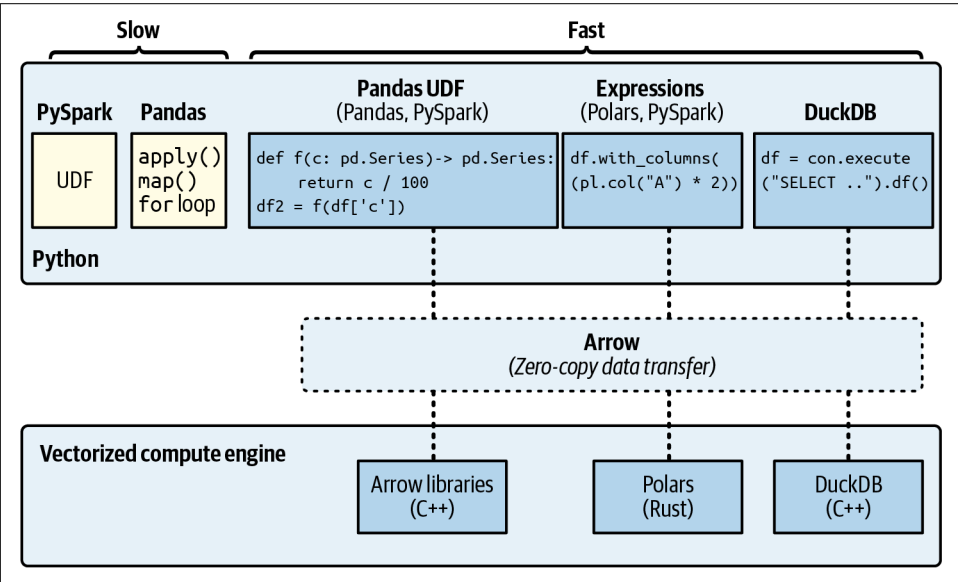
Slow

Fast

PySpark

UDF

Pandas

apply()
map()
for loop

Pandas UDF
(Pandas, PySpark)

def f(c: pd.Series)-> pd.Series:
    return c / 100
df2 = f(df['c'])

Expressions
(Polars, PySpark)

df.with_columns(
(pl.col("A") * 2))

DuckDB

df = con.execute
("SELECT ..").df()

Python

Arrow
(Zero-copy data transfer)

Vectorized compute engine

Arrow libraries
(C++)

Polars
(Rust)

DuckDB
(C++)